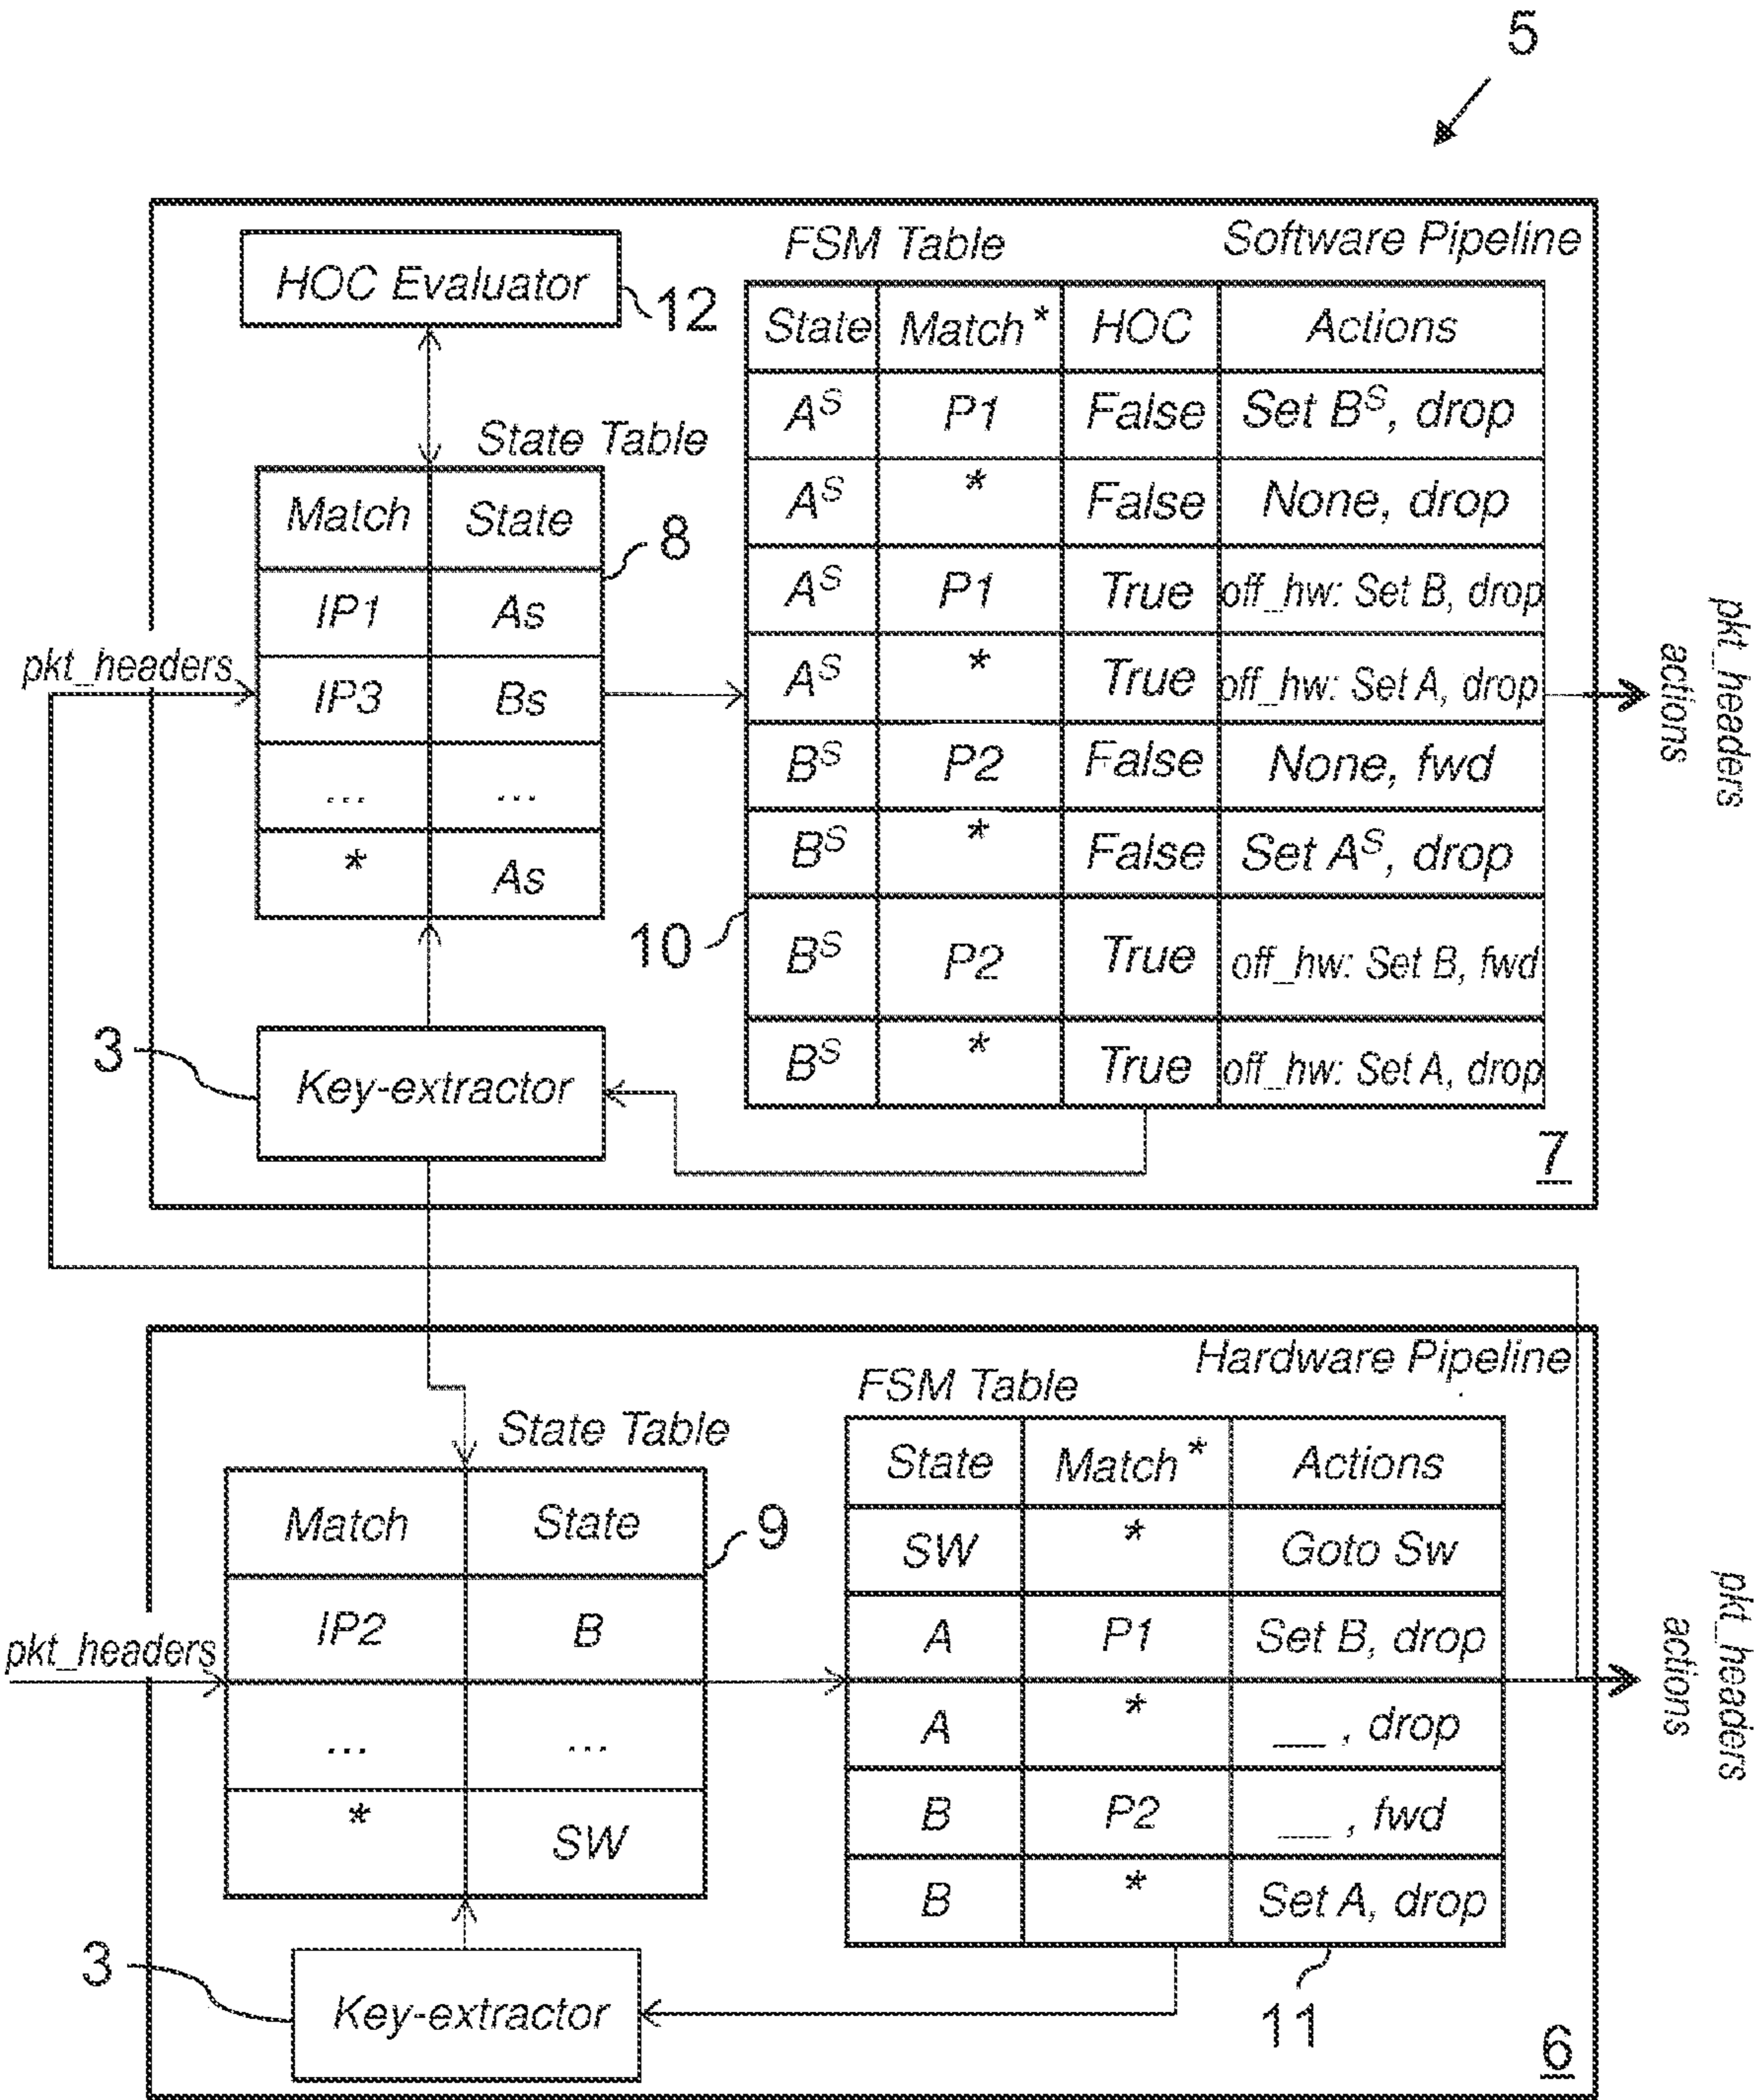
5

Software Pipeline

HOC Evaluator 12

FSM Table

| State | Match* | HOC | Actions |
|---|---|---|---|
| $A^S$ | P1 | False | Set $B^S$, drop |
| $A^S$ | * | False | None, drop |
| $A^S$ | P1 | True | off_hw: Set B, drop |
| $A^S$ | * | True | off_hw: Set A, drop |
| $B^S$ | P2 | False | None, fwd |
| $B^S$ | * | False | Set $A^S$, drop |
| $B^S$ | P2 | True | off_hw: Set B, fwd |
| $B^S$ | * | True | off_hw: Set A, drop |

State Table

| Match | State |
|---|---|
| IP1 | As |
| IP3 | Bs |
| ... | ... |
| * | As |

8

10

pkt_headers

pkt_headers actions

3 Key-extractor

7

Hardware Pipeline

FSM Table

| State | Match* | Actions |
|---|---|---|
| SW | * | Goto Sw |
| A | P1 | Set B, drop |
| A | * | ___ , drop |
| B | P2 | ___ , fwd |
| B | * | Set A, drop |

State Table

| Match | State |
|---|---|
| IP2 | B |
| ... | ... |
| * | SW |

9

pkt_headers

pkt_headers actions

3 Key-extractor

11

6